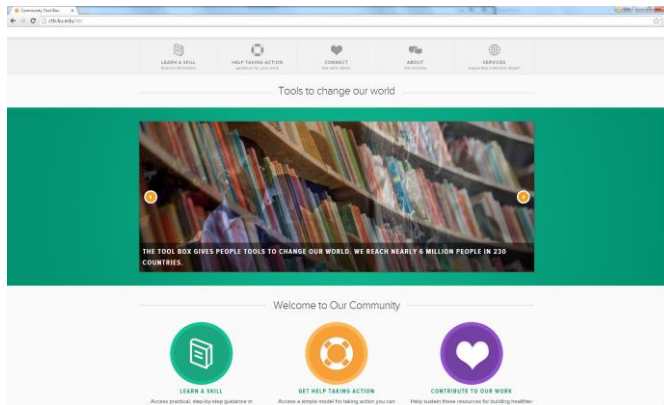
Community Tool Box

ctb.ku.edu/en

LEARN A SKILL
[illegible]

HELP TAKING ACTION
guidance for your work

CONNECT
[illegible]

ABOUT
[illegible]

SERVICES
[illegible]

Tools to change our world

THE TOOL BOX GIVES PEOPLE TOOLS TO CHANGE OUR WORLD. WE REACH NEARLY 6 MILLION PEOPLE IN 230 COUNTRIES.

Welcome to Our Community

LEARN A SKILL
Access practical, step-by-step guidance in

GET HELP TAKING ACTION
Access a simple model for taking action you can

CONTRIBUTE TO OUR WORK
Help sustain these resources for building healthier